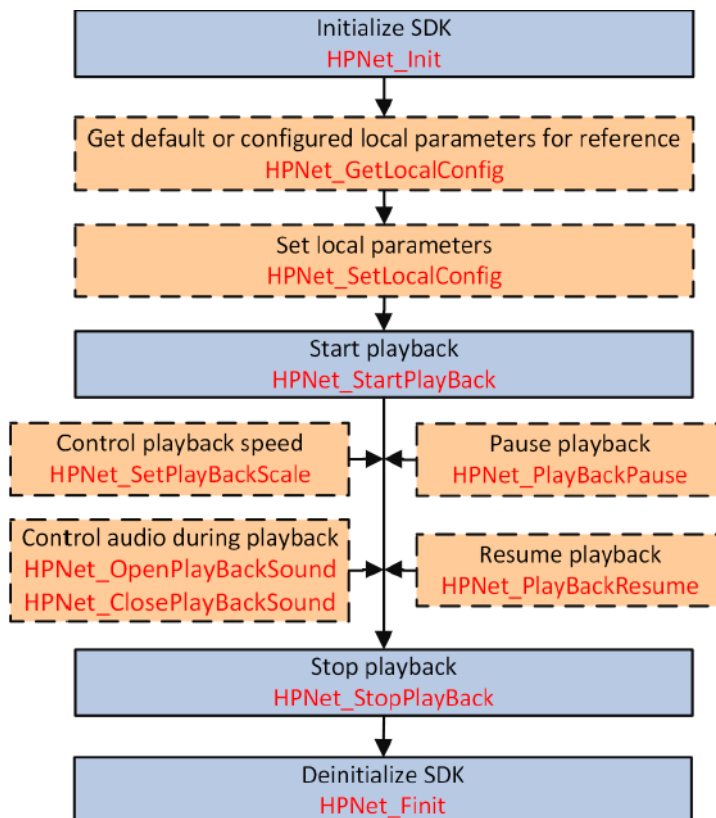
Initialize SDK
HPNet_Init

Get default or configured local parameters for reference
HPNet_GetLocalConfig

Set local parameters
HPNet_SetLocalConfig

Start playback
HPNet_StartPlayBack

Control playback speed
HPNet_SetPlayBackScale

Pause playback
HPNet_PlayBackPause

Control audio during playback
HPNet_OpenPlayBackSound
HPNet_ClosePlayBackSound

Resume playback
HPNet_PlayBackResume

Stop playback
HPNet_StopPlayBack

Deinitialize SDK
HPNet_Finit